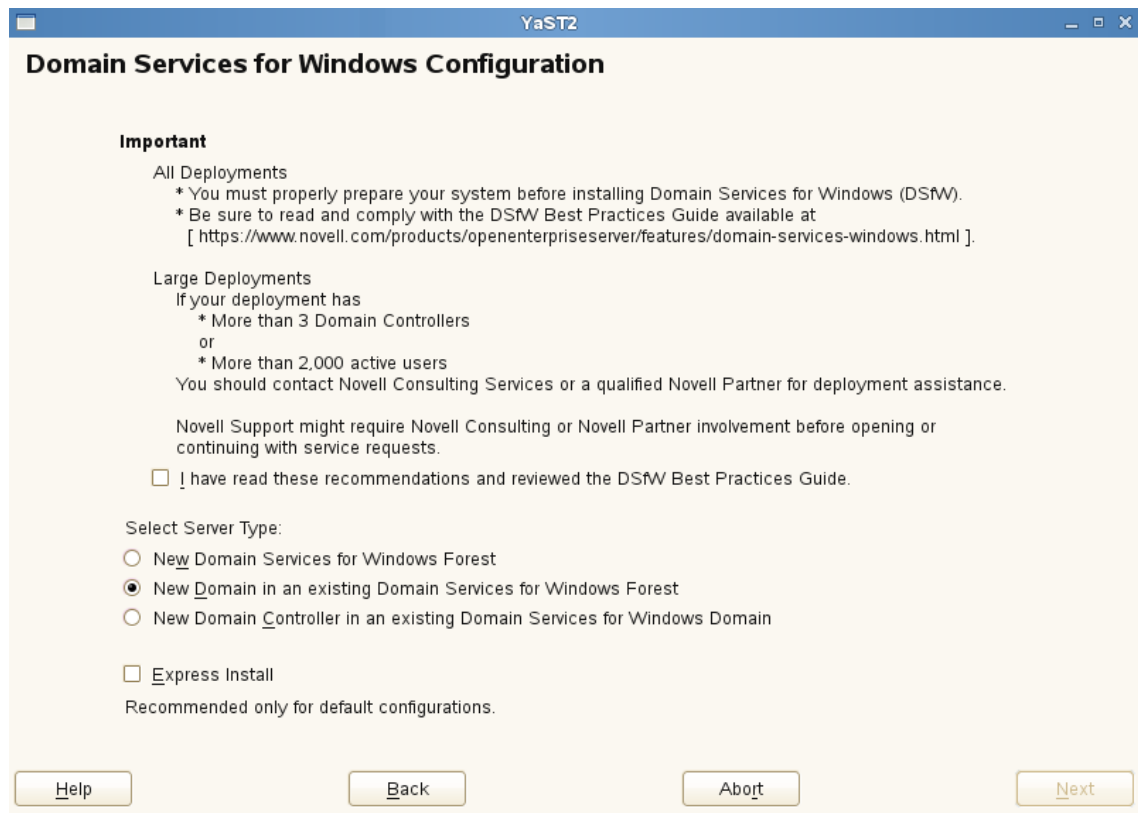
YaST2

Domain Services for Windows Configuration

Important

All Deployments
* You must properly prepare your system before installing Domain Services for Windows (DSfW).
* Be sure to read and comply with the DSfW Best Practices Guide available at
[ https://www.novell.com/products/openenterpriseserver/features/domain-services-windows.html ].

Large Deployments
If your deployment has
* More than 3 Domain Controllers
or
* More than 2,000 active users
You should contact Novell Consulting Services or a qualified Novell Partner for deployment assistance.

Novell Support might require Novell Consulting or Novell Partner involvement before opening or continuing with service requests.

I have read these recommendations and reviewed the DSfW Best Practices Guide.

Select Server Type:

New Domain Services for Windows Forest

New Domain in an existing Domain Services for Windows Forest

New Domain Controller in an existing Domain Services for Windows Domain

Express Install

Recommended only for default configurations.

Help

Back

Abort

Next